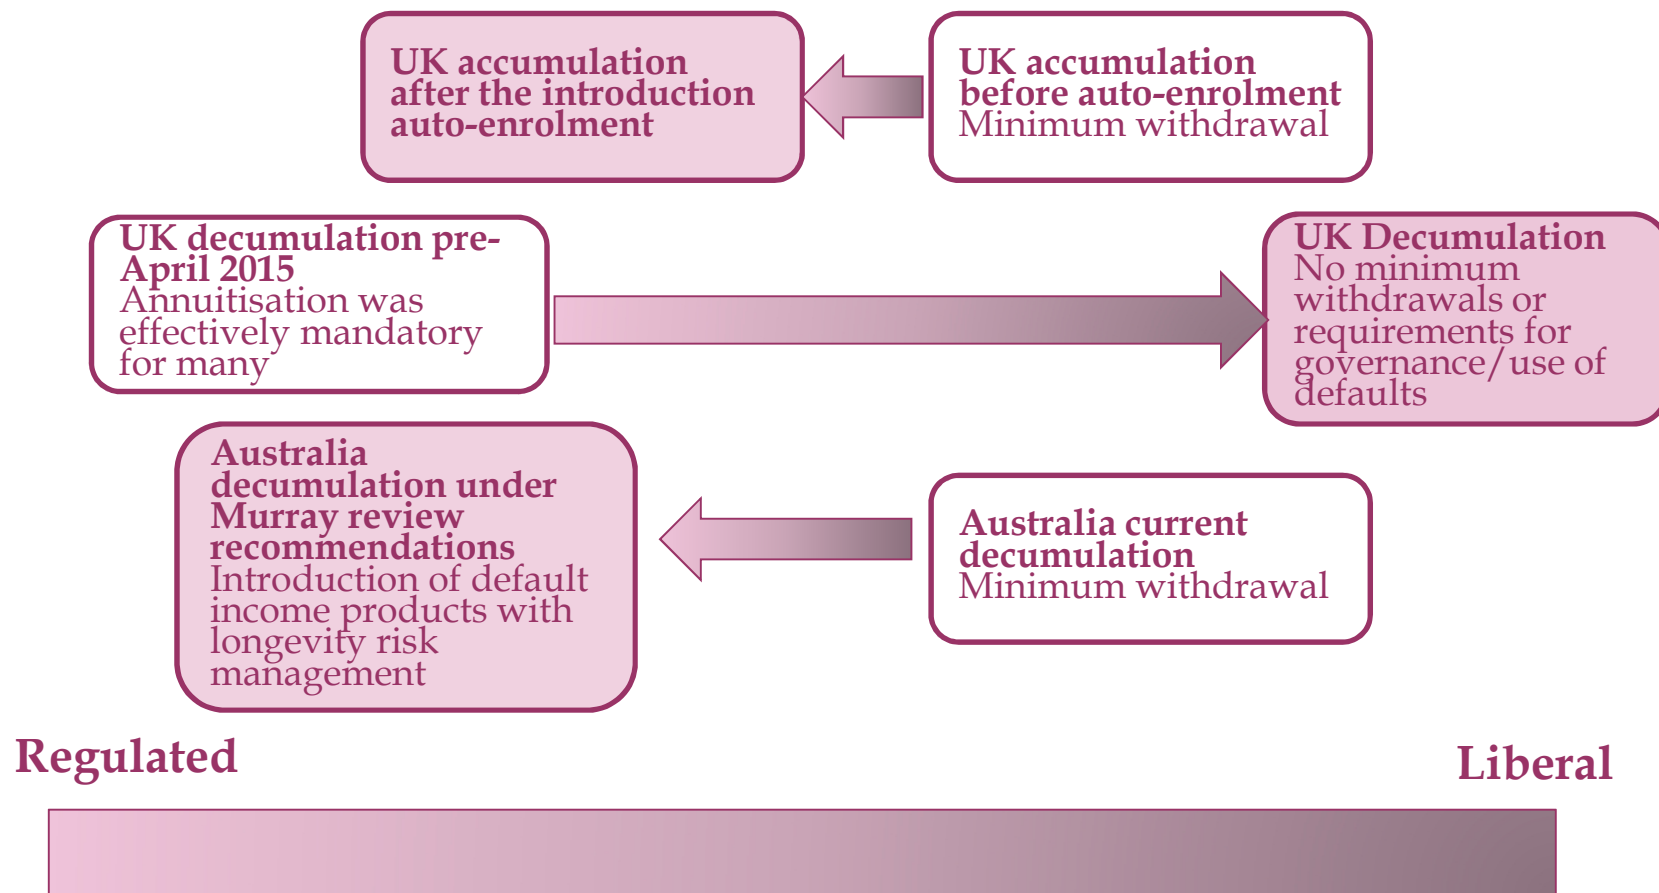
UK accumulation after the introduction auto-enrolment

UK accumulation before auto-enrolment
Minimum withdrawal

UK decumulation pre-April 2015
Annuitisation was effectively mandatory for many

UK Decumulation
No minimum withdrawals or requirements for governance/use of defaults

Australia decumulation under Murray review recommendations
Introduction of default income products with longevity risk management

Australia current decumulation
Minimum withdrawal

Regulated

Liberal